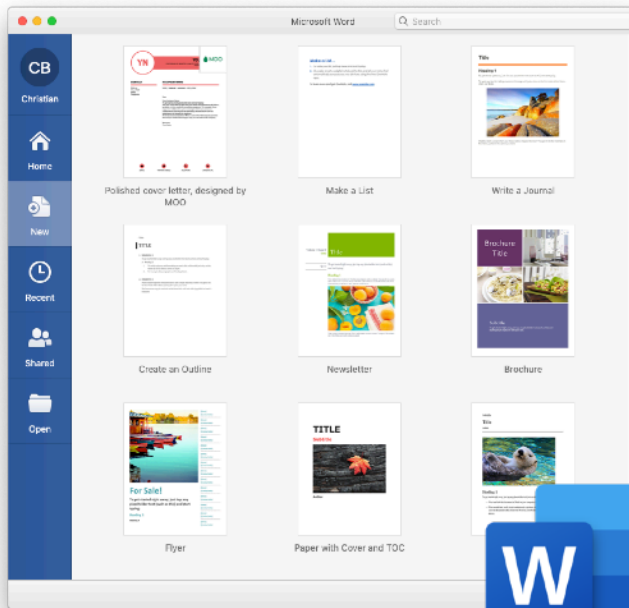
Microsoft Word

Search

CB
Christian

Home

New

Recent

Shared

Open

YN

MOO

Polished cover letter, designed by MOO

Make a List

Title

Heading 1

Write a Journal

TITLE

Create an Outline

Title

Newsletter

Brochure Title

Brochure

For Sale!

Flyer

TITLE

Paper with Cover and TOC

Title

W